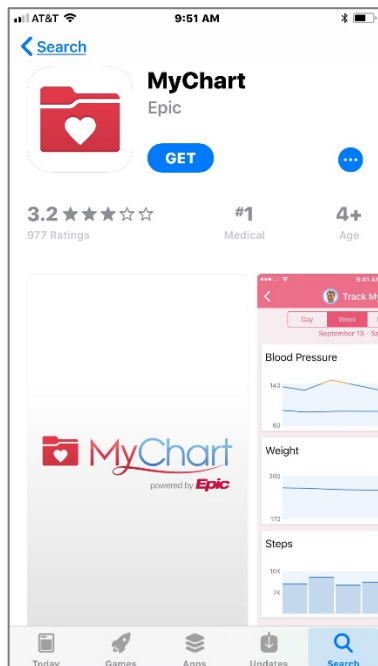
AT&T 9:51 AM

Search

MyChart
Epic

GET

3.2 ★★★☆☆
977 Ratings

#1
Medical

4+
Age

MyChart
powered by Epic

9:41 A
Track M
Day Week
September 13 - Septem
Blood Pressure
140
60
Weight
200
170
Steps
10K
7K

Today Games Apps Updates Search